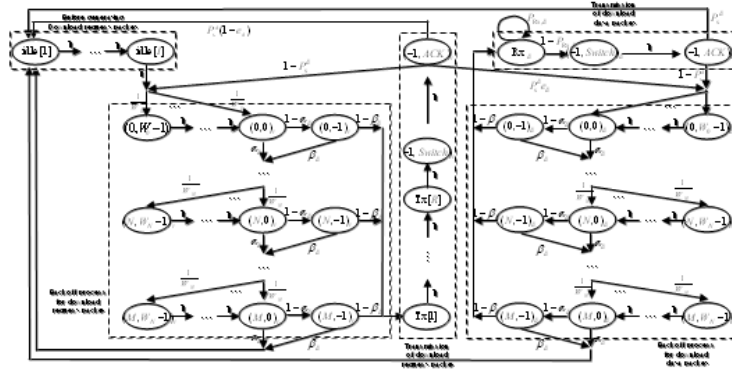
Before successful Download request packet

$P^d(1-e_d)$

Transmission of download data packet

$P_s^d$

idle[1]

idle[l]

$P_{No,d}$

Tx

-1, Switch

-1, ACK

1

1

-1, ACK

$1-P_s^d$

$P_s^d e_d$

$1-P_s^d$

$\frac{1}{W}$

$\frac{1}{W}$

(0, W-1)

1

(0,0)

$1-e_r$

(0,-1)

$1-\rho$

$e_r$

$\rho_r$

-1, Switch

$1-\rho$

(0,-1)

$1-e_d$

(0,0)

1

(0, $W_0$-1)

$\rho_d$

$e_d$

$\frac{1}{W_N}$

$\frac{1}{W_N}$

($N$, $W_N$-1)

1

($N$,0)

$1-e_r$

($N$,-1)

$1-\rho$

$e_r$

$\rho_r$

Tx[M]

1

$1-\rho$

($N$,-1)

$1-e_d$

($N$,0)

1

($N$, $W_N$-1)

$\rho_d$

$e_d$

Backoff process for download request packet

$\frac{1}{W_M}$

$\frac{1}{W_M}$

($M$, $W_M$-1)

1

($M$,0)

$1-e_r$

($M$,-1)

$1-\rho$

Tx[1]

$1-\rho$

($M$,-1)

$1-e_d$

($M$,0)

1

($M$, $W_M$-1)

$\rho_r$

Transmission of download request packet

$\rho_d$

Backoff process for download data packet